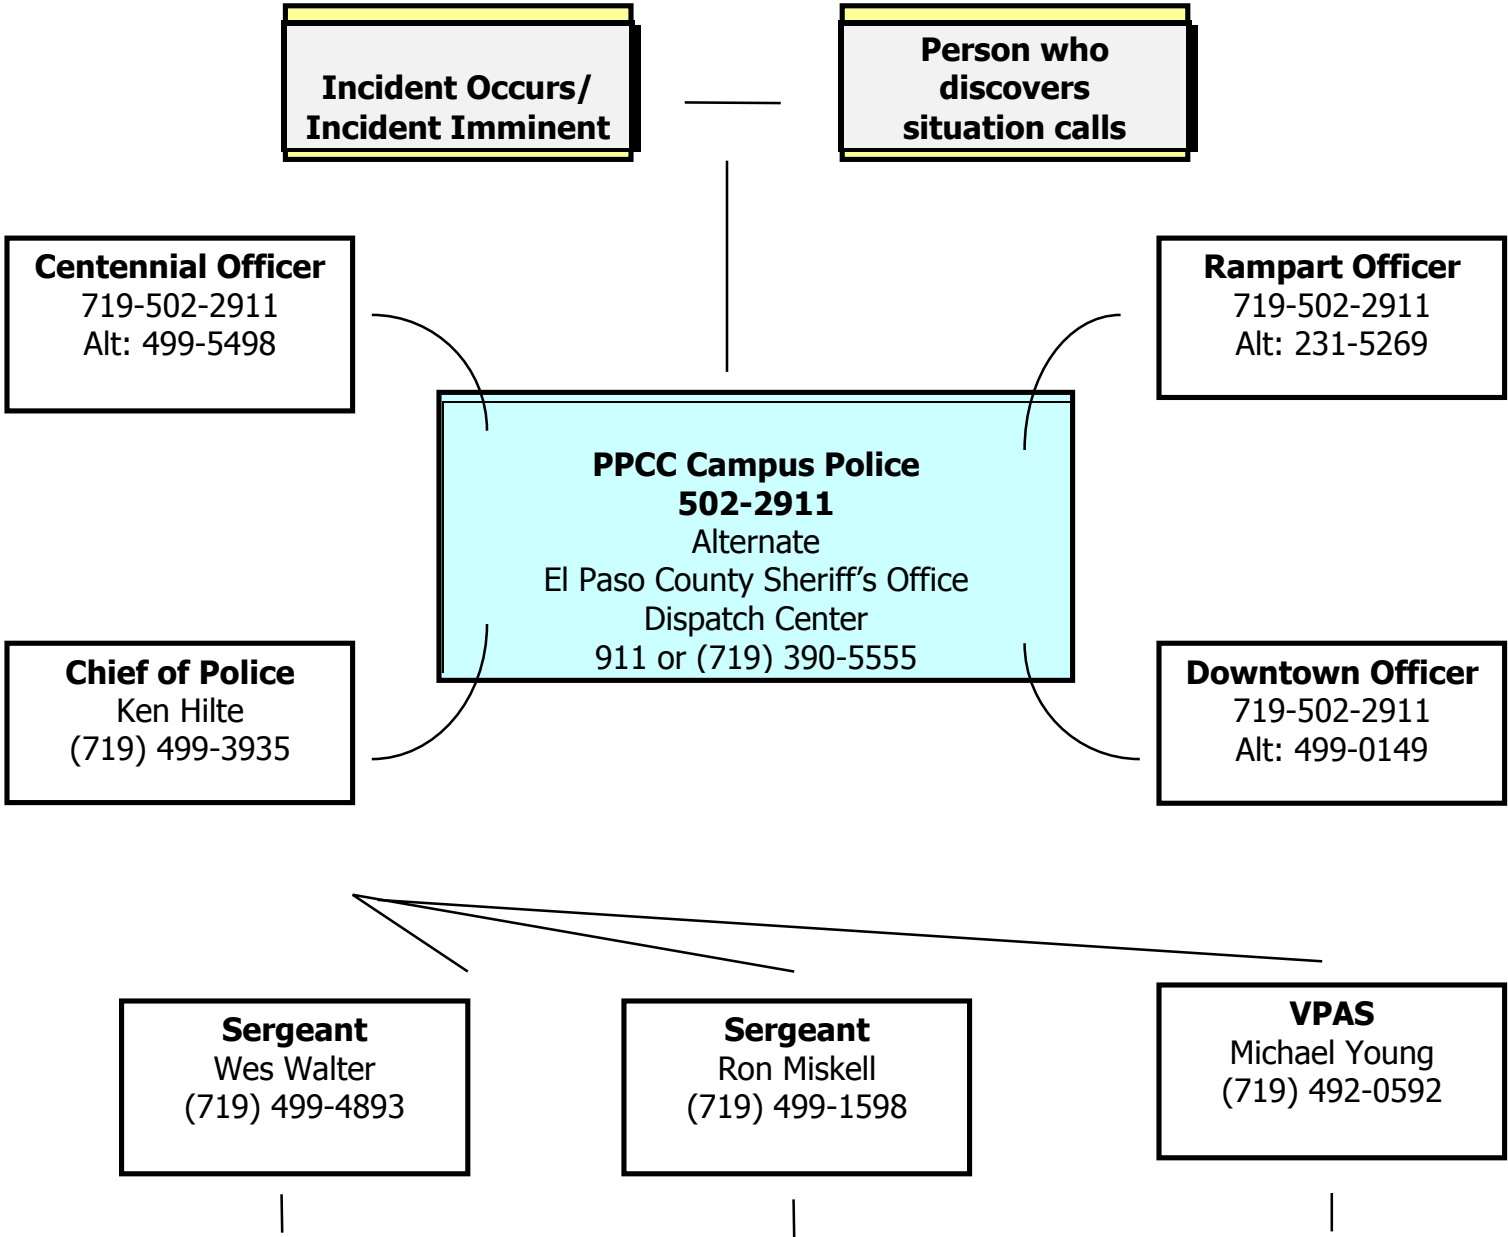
Incident Occurs/
Incident Imminent

Person who discovers situation calls

Centennial Officer
719-502-2911
Alt: 499-5498

Rampart Officer
719-502-2911
Alt: 231-5269

PPCC Campus Police
502-2911
Alternate
El Paso County Sheriff's Office
Dispatch Center
911 or (719) 390-5555

Chief of Police
Ken Hilte
(719) 499-3935

Downtown Officer
719-502-2911
Alt: 499-0149

Sergeant
Wes Walter
(719) 499-4893

Sergeant
Ron Miskell
(719) 499-1598

VPAS
Michael Young
(719) 492-0592